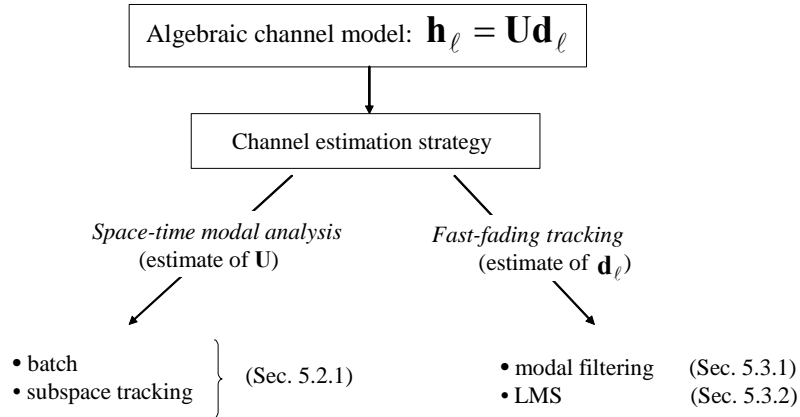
Algebraic channel model: $\mathbf{h}_{\ell} = \mathbf{U}\mathbf{d}_{\ell}$

Channel estimation strategy

*Space-time modal analysis* (estimate of $\mathbf{U}$)

*Fast-fading tracking* (estimate of $\mathbf{d}_{\ell}$)

• batch
• subspace tracking
(Sec. 5.2.1)

• modal filtering (Sec. 5.3.1)
• LMS (Sec. 5.3.2)